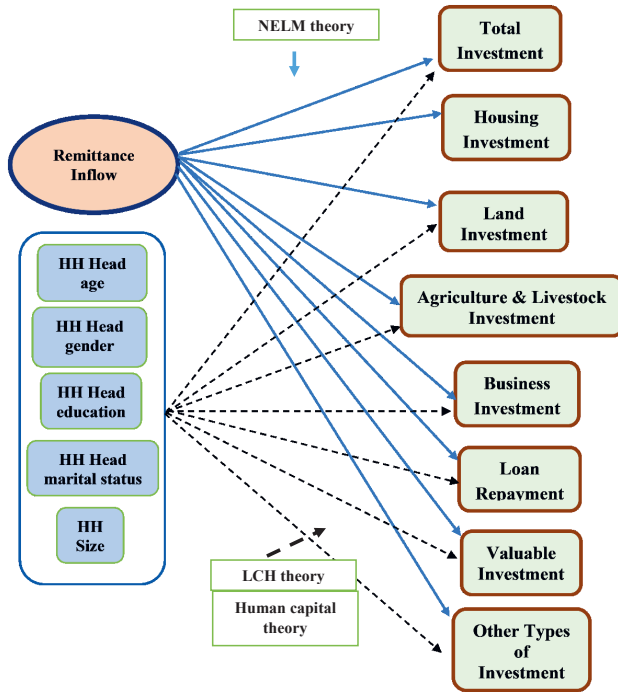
NELM theory

Total Investment

Housing Investment

Remittance Inflow

Land Investment

HH Head age

HH Head gender

HH Head education

HH Head marital status

HH Size

Agriculture & Livestock Investment

Business Investment

Loan Repayment

Valuable Investment

LCH theory

Human capital theory

Other Types of Investment